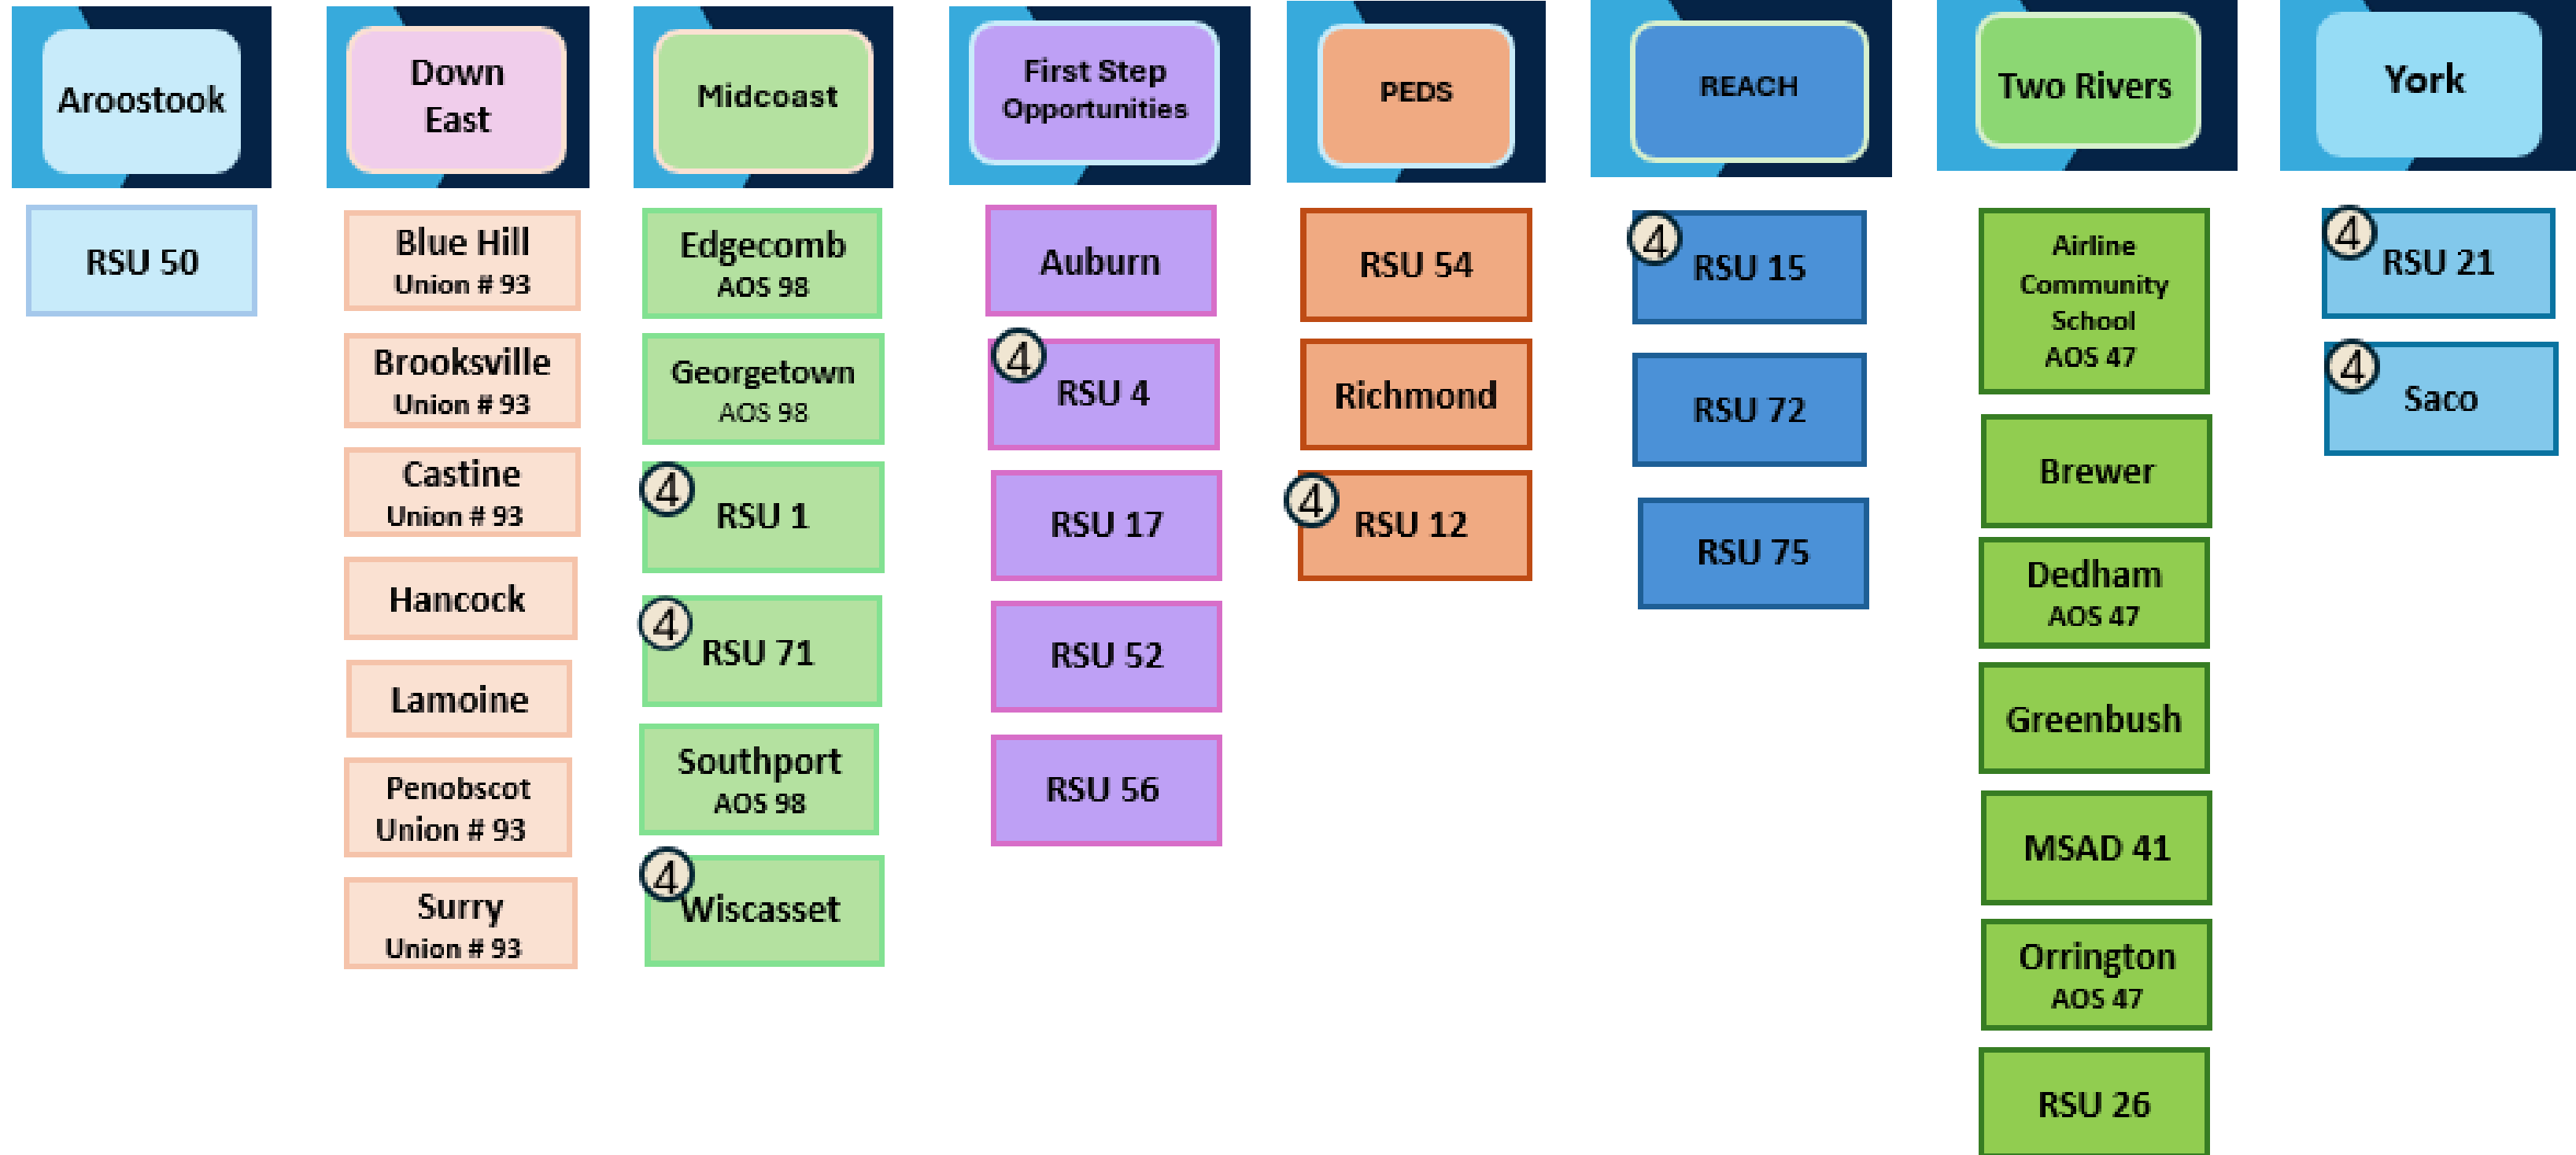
Aroostook

RSU 50

Down East

Blue Hill
Union # 93

Brooksville
Union # 93

Castine
Union # 93

Hancock

Lamoine

Penobscot
Union # 93

Surry
Union # 93

Midcoast

Edgecomb
AOS 98

Georgetown
AOS 98

4 RSU 1

4 RSU 71

Southport
AOS 98

4 Wiscasset

First Step Opportunities

Auburn

4 RSU 4

RSU 17

RSU 52

RSU 56

PEDS

RSU 54

Richmond

4 RSU 12

REACH

4 RSU 15

RSU 72

RSU 75

Two Rivers

Airline Community School
AOS 47

Brewer

Dedham
AOS 47

Greenbush

MSAD 41

Orrington
AOS 47

RSU 26

York

4 RSU 21

4 Saco